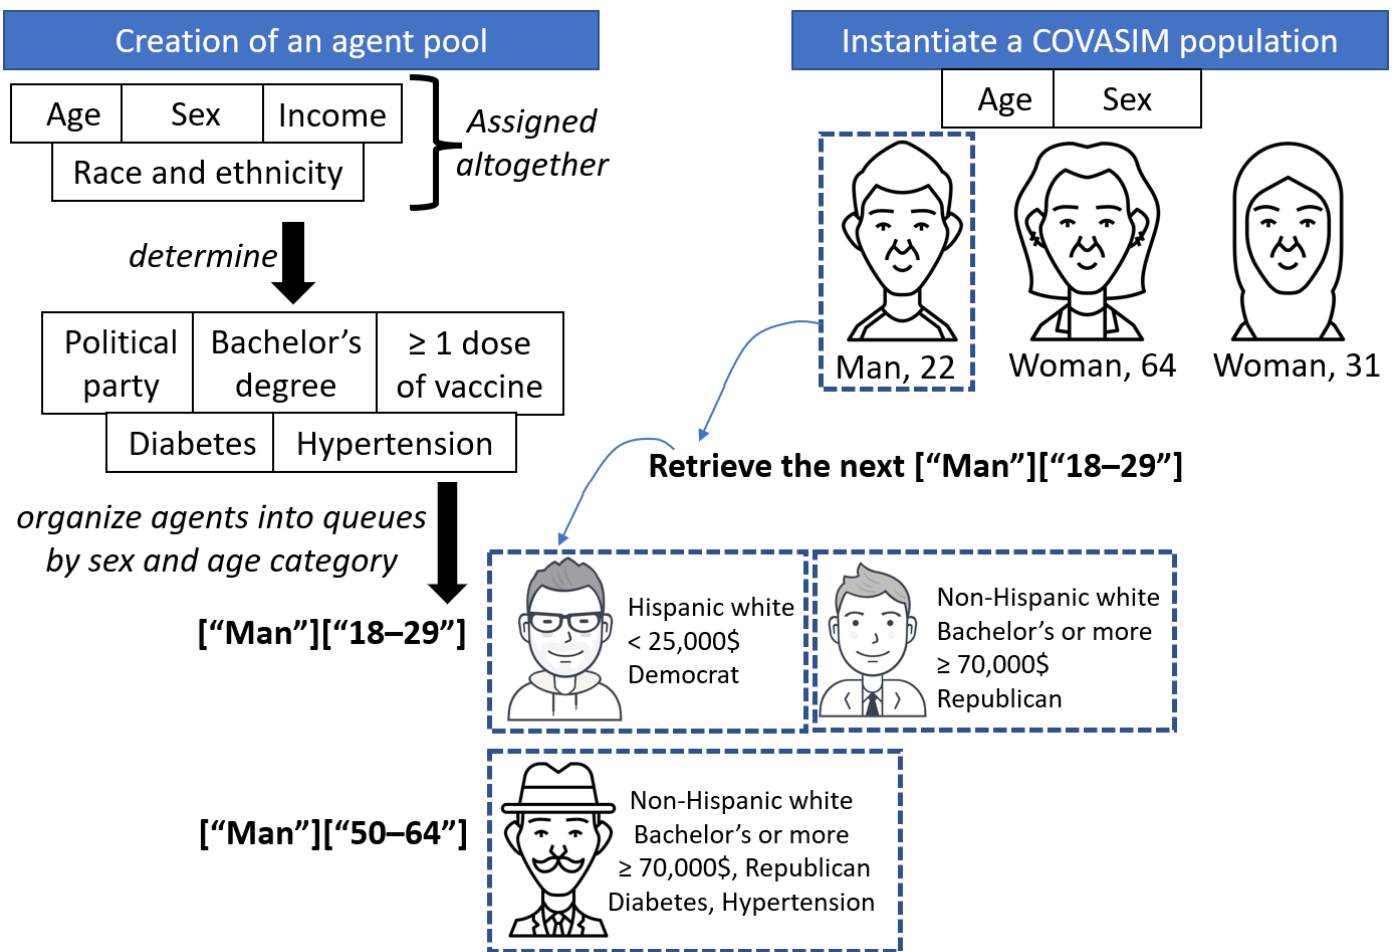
Creation of an agent pool

Instantiate a COVASIM population

Age | Sex | Income

Race and ethnicity

Assigned altogether

determine

Political party | Bachelor's degree | $\geq$ 1 dose of vaccine

Diabetes | Hypertension

organize agents into queues by sex and age category

Age | Sex

Man, 22

Woman, 64

Woman, 31

Retrieve the next ["Man"]["18–29"]

["Man"]["18–29"]

Hispanic white
< 25,000$
Democrat

Non-Hispanic white
Bachelor's or more
$\geq$ 70,000$
Republican

["Man"]["50–64"]

Non-Hispanic white
Bachelor's or more
$\geq$ 70,000$, Republican
Diabetes, Hypertension